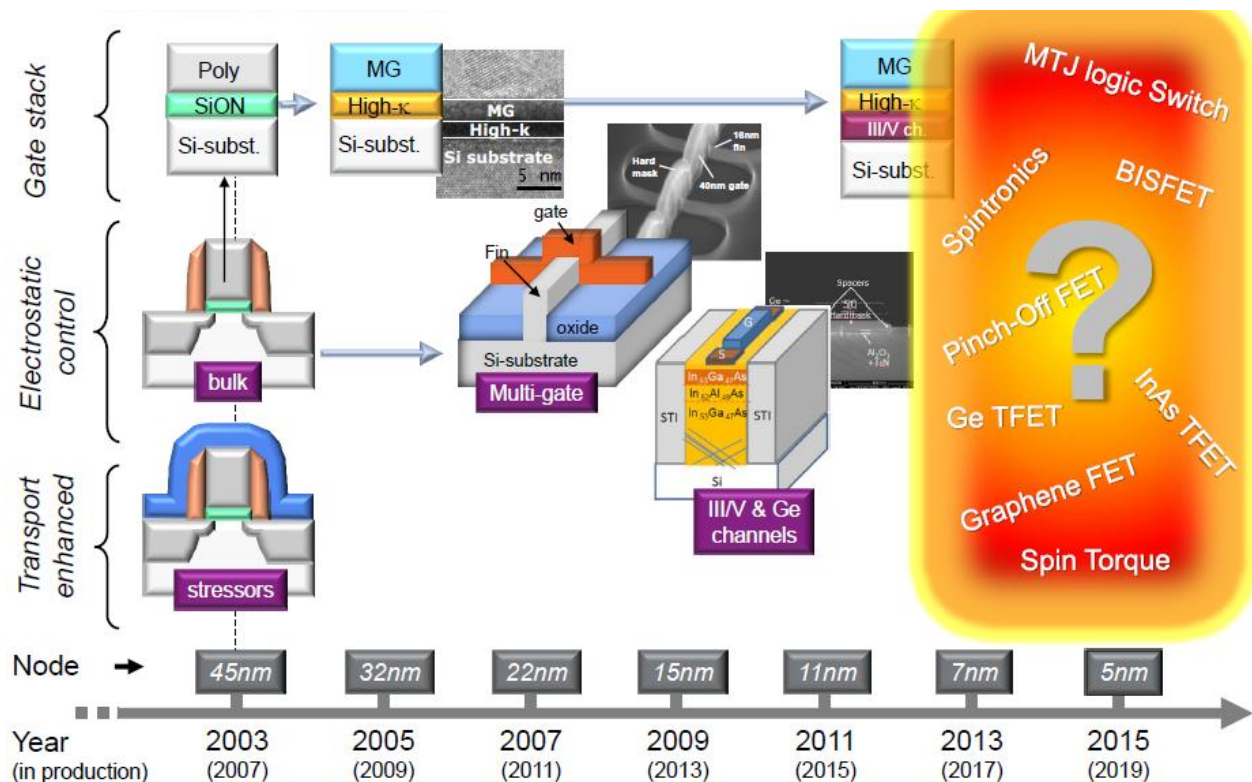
Gate stack

Poly
SiON
Si-subst.

MG
High-κ
Si-subst.

MG
High-k
Si substrate
5 nm

Hard mask
18nm fin
40nm gate

MG
High-κ
III/V ch.
Si-subst.

MTJ logic Switch
Spintronics
BISFET
Pinch-Off FET
?
InAs TFET
Ge TFET
Graphene FET
Spin Torque

Electrostatic control

gate
Fin
oxide
Si-substrate
bulk
Multi-gate

Spacers
Ge
Hard mask
$Al_2O_3$ + TiN

G
S
$In_{.53}Ga_{.47}As$
$In_{.52}Al_{.48}As$
$In_{.53}Ga_{.47}As$
STI
STI
Si
III/V & Ge channels

Transport enhanced
stressors

Node
45nm
32nm
22nm
15nm
11nm
7nm
5nm

Year (in production)
2003 (2007)
2005 (2009)
2007 (2011)
2009 (2013)
2011 (2015)
2013 (2017)
2015 (2019)